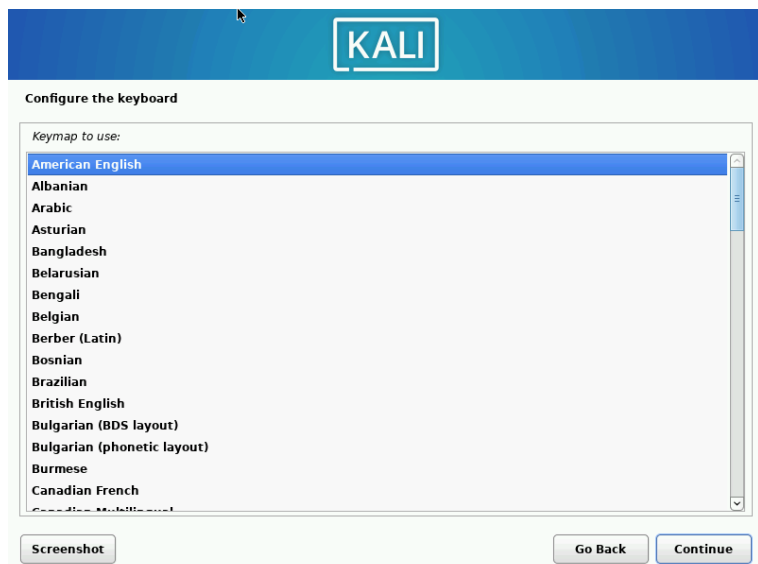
KALI

Configure the keyboard

Keymap to use:

American English
Albanian
Arabic
Asturian
Bangladesh
Belarusian
Bengali
Belgian
Berber (Latin)
Bosnian
Brazilian
British English
Bulgarian (BDS layout)
Bulgarian (phonetic layout)
Burmese
Canadian French
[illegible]

Screenshot

Go Back

Continue